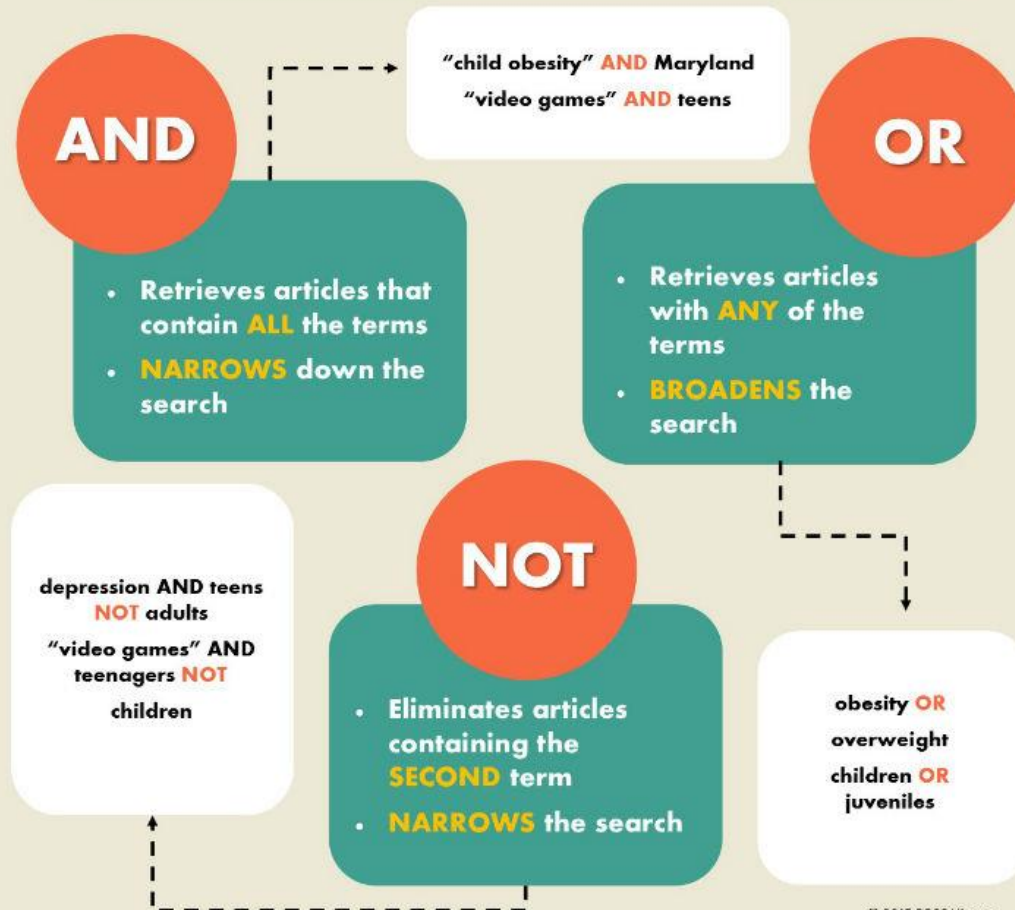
"child obesity" AND Maryland
"video games" AND teens

AND

- Retrieves articles that contain ALL the terms
- NARROWS down the search

OR

- Retrieves articles with ANY of the terms
- BROADENS the search

depression AND teens NOT adults
"video games" AND teenagers NOT children

NOT

- Eliminates articles containing the SECOND term
- NARROWS the search

obesity OR overweight
children OR juveniles

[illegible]